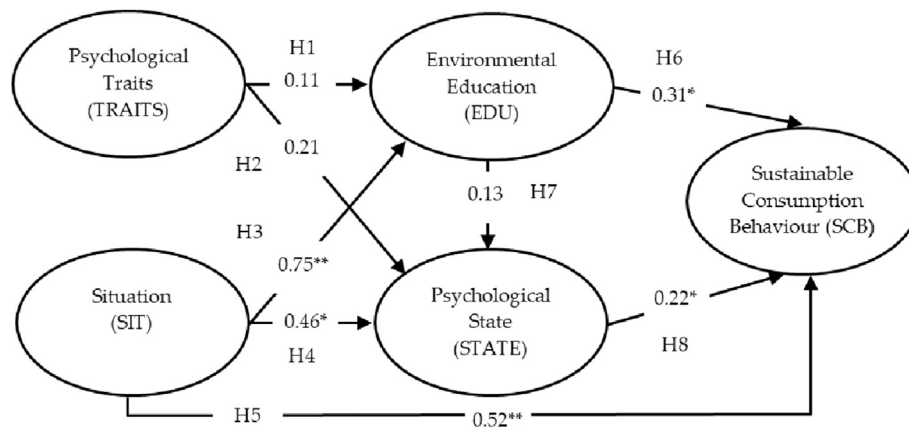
Psychological Traits (TRAITS)

H1

0.11

Environmental Education (EDU)

H6

0.31*

0.21

H2

0.13

H7

Sustainable Consumption Behaviour (SCB)

H3

0.75**

Situation (SIT)

0.46*

Psychological State (STATE)

0.22*

H4

H8

H5

0.52**